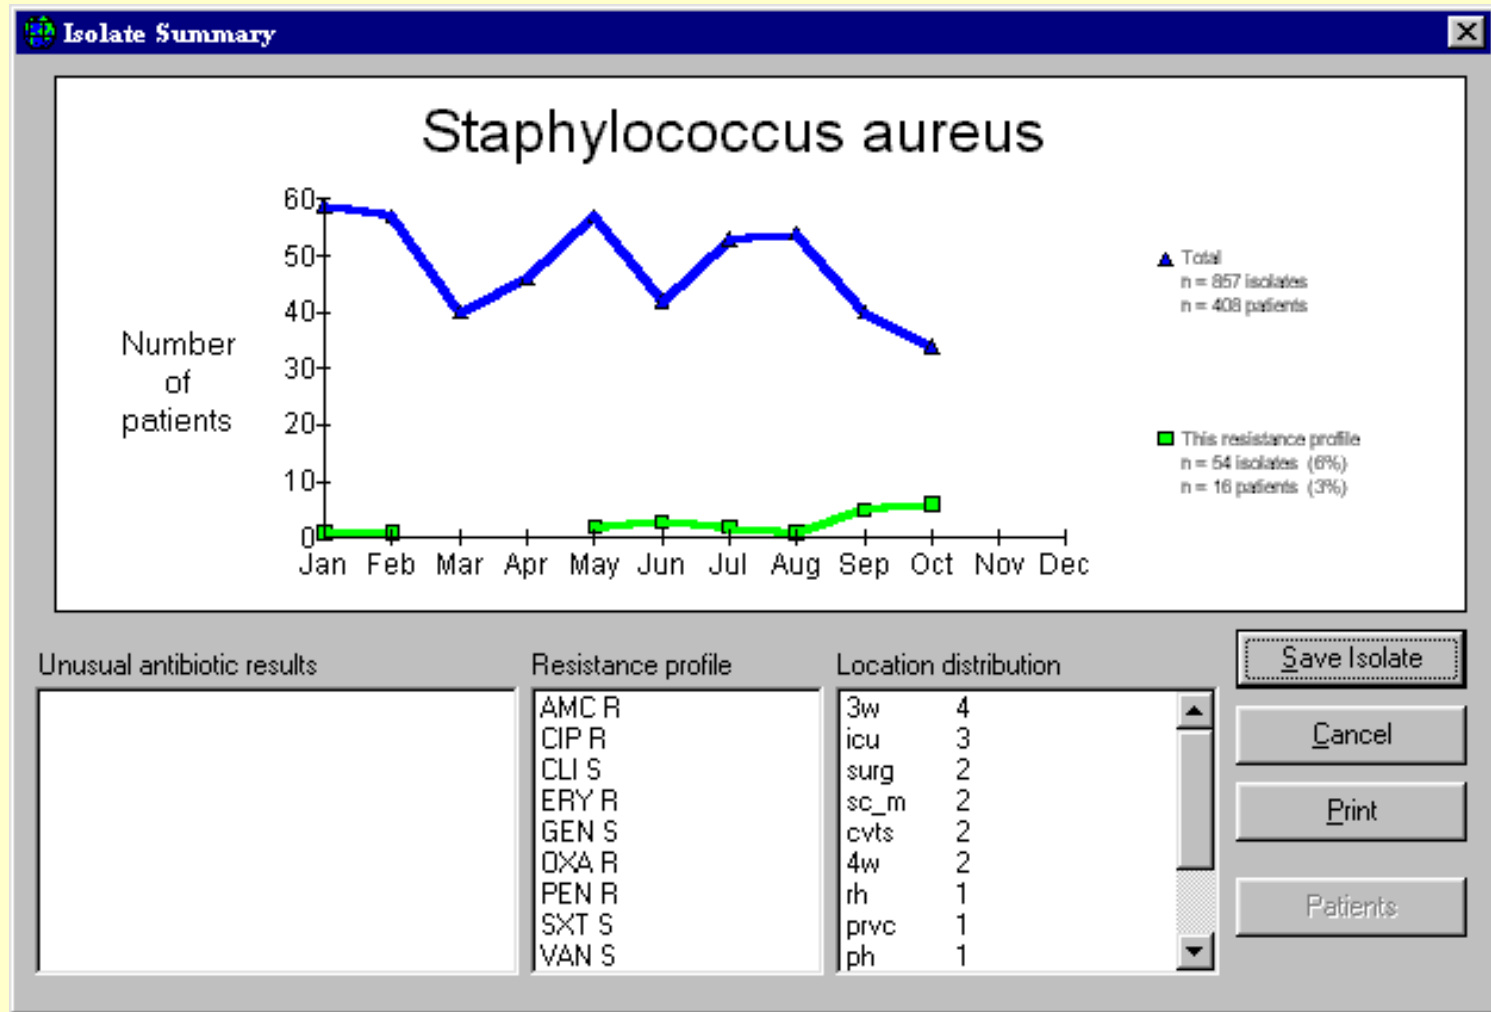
Isolate Summary

Staphylococcus aureus

Number of patients

60
50
40
30
20
10
0

Jan Feb Mar Apr May Jun Jul Aug Sep Oct Nov Dec

Total
n = 857 isolates
n = 408 patients

This resistance profile
n = 54 isolates (6%)
n = 16 patients (3%)

Unusual antibiotic results

Resistance profile
AMC R
CIP R
CLI S
ERY R
GEN S
OXA R
PEN R
SXT S
VAN S

Location distribution
| | |
|---|---|
| 3w | 4 |
| icu | 3 |
| surg | 2 |
| sc_m | 2 |
| cvts | 2 |
| 4w | 2 |
| rh | 1 |
| prvc | 1 |
| ph | 1 |

Save Isolate
Cancel
Print
Patients